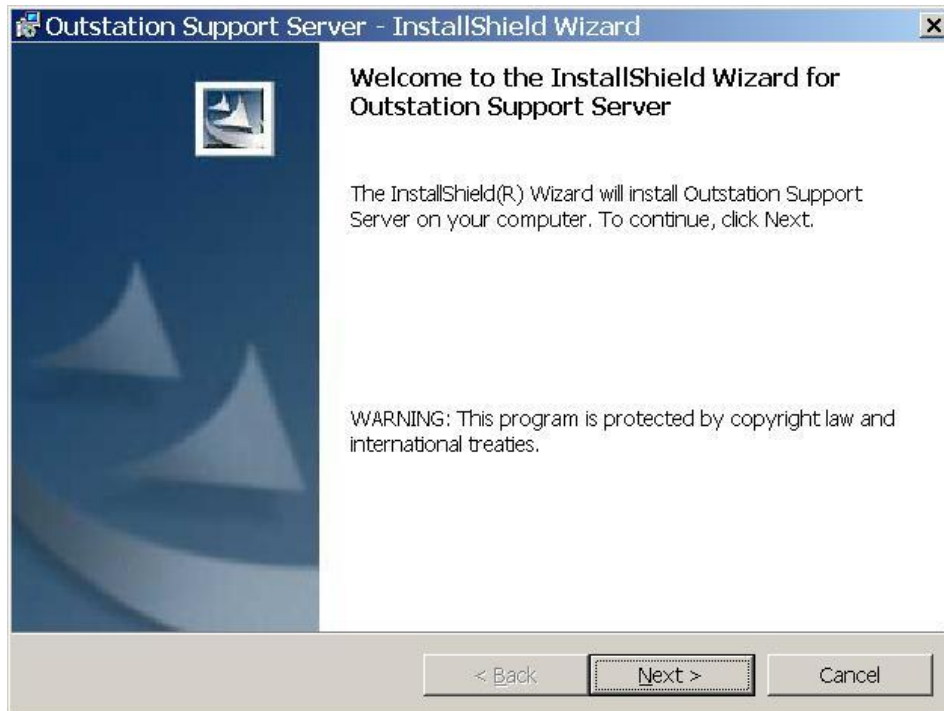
Outstation Support Server - InstallShield Wizard

Welcome to the InstallShield Wizard for Outstation Support Server

The InstallShield(R) Wizard will install Outstation Support Server on your computer. To continue, click Next.

WARNING: This program is protected by copyright law and international treaties.

< Back

Next >

Cancel